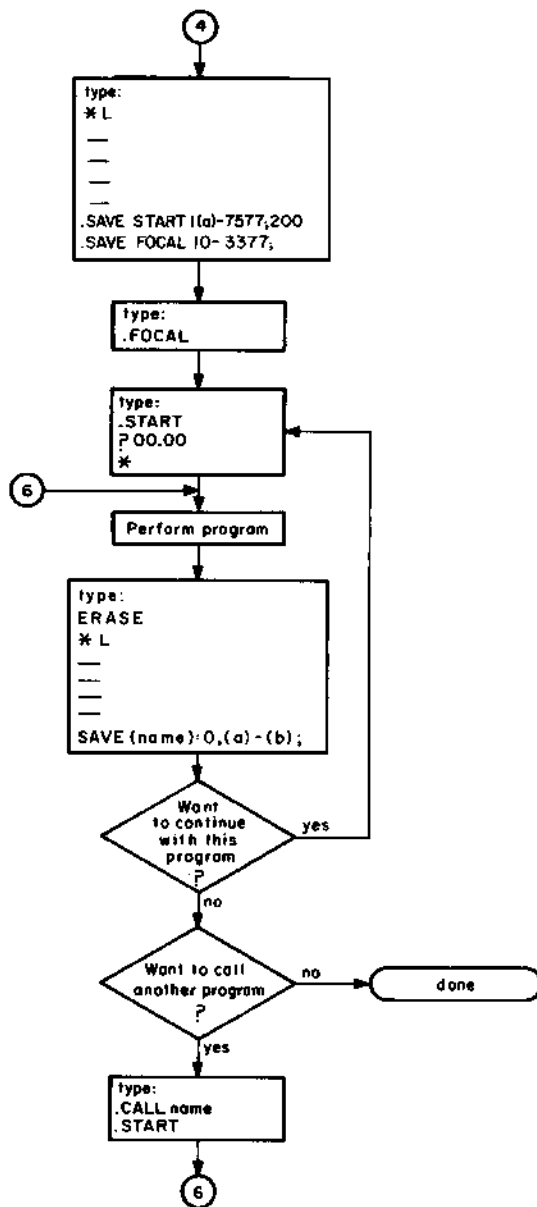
4

type:
*L
—
—
—
—
.SAVE START 1(a)-7577;200
.SAVE FOCAL 10-3377;

type:
.FOCAL

type:
.START
?00.00
*

6

Perform program

type:
ERASE
*L
—
—
—
—
SAVE (name):0,(a)-(b);

Want to continue with this program ?

yes

no

Want to call another program ?

no

done

yes

type:
.CALL name
.START

6